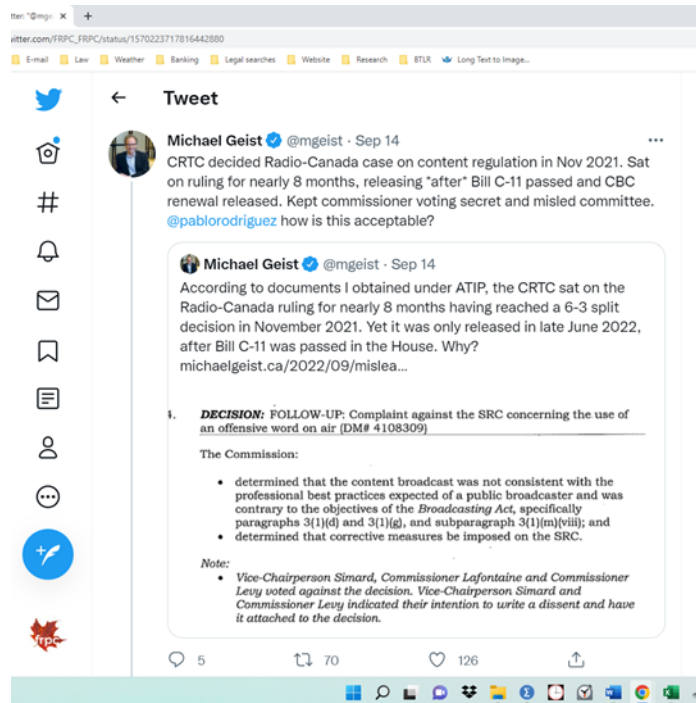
tter: "@mg ×   +

witter.com/FRPC_FRPC/status/1570223717816442880

E-mail   Law   Weather   Banking   Legal searches   Website   Research   BTLR   Long Text to Image...

Tweet

Michael Geist @mgeist · Sep 14
CRTC decided Radio-Canada case on content regulation in Nov 2021. Sat on ruling for nearly 8 months, releasing *after* Bill C-11 passed and CBC renewal released. Kept commissioner voting secret and misled committee. @pablorodriguez how is this acceptable?

Michael Geist @mgeist · Sep 14
According to documents I obtained under ATIP, the CRTC sat on the Radio-Canada ruling for nearly 8 months having reached a 6-3 split decision in November 2021. Yet it was only released in late June 2022, after Bill C-11 was passed in the House. Why? michaelgeist.ca/2022/09/mislea...

4. DECISION: FOLLOW-UP: Complaint against the SRC concerning the use of an offensive word on air (DM# 4108309)

The Commission:

• determined that the content broadcast was not consistent with the professional best practices expected of a public broadcaster and was contrary to the objectives of the Broadcasting Act, specifically paragraphs 3(1)(d) and 3(1)(g), and subparagraph 3(1)(m)(viii); and
• determined that corrective measures be imposed on the SRC.

Note:
• Vice-Chairperson Simard, Commissioner Lafontaine and Commissioner Levy voted against the decision. Vice-Chairperson Simard and Commissioner Levy indicated their intention to write a dissent and have it attached to the decision.

5   70   126

frpc